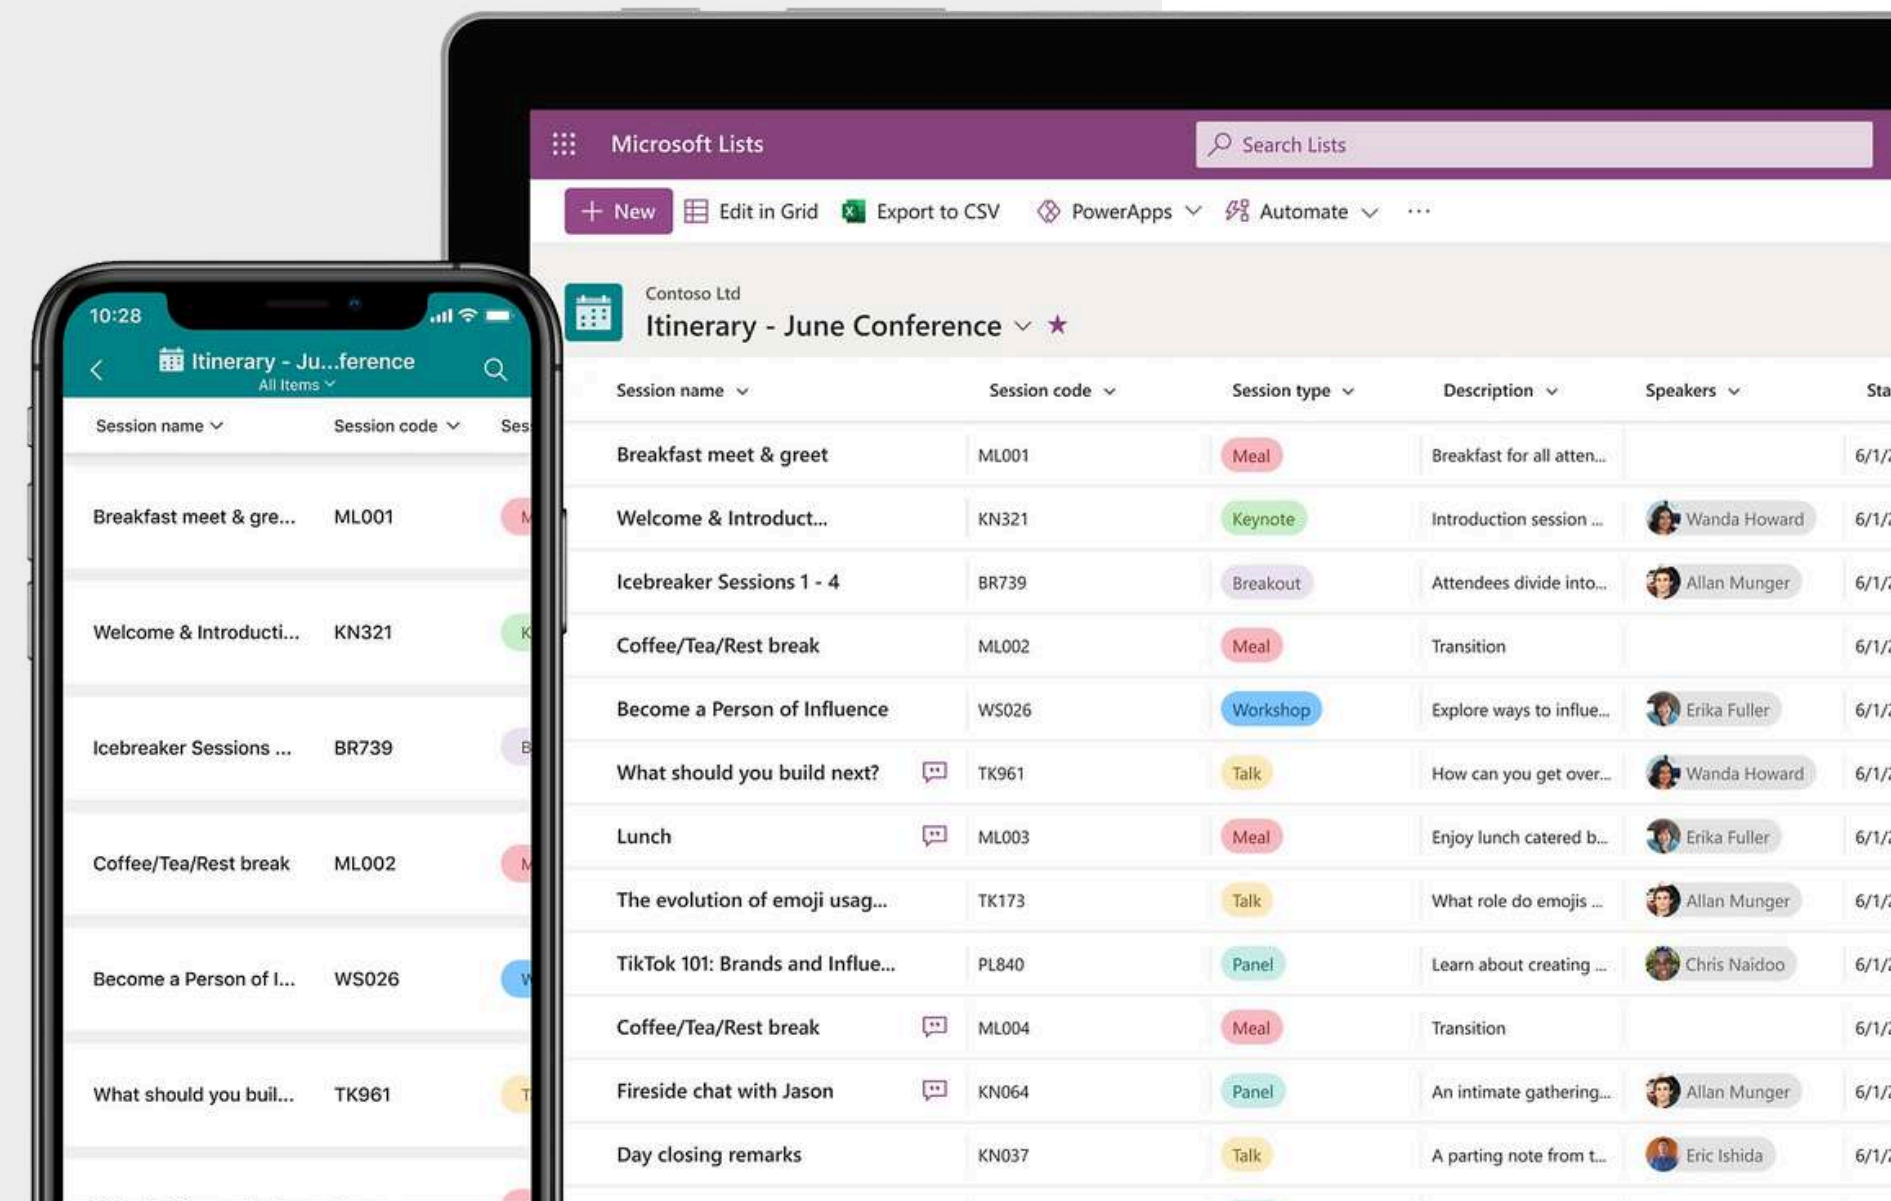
10:28

Itinerary - Ju...ference
All Items

| Session name | Session code | Ses |
|---|---|---|
| Breakfast meet & gre... | ML001 | M |
| Welcome & Introducti... | KN321 | K |
| Icebreaker Sessions ... | BR739 | B |
| Coffee/Tea/Rest break | ML002 | M |
| Become a Person of I... | WS026 | W |
| What should you buil... | TK961 | T |

Microsoft Lists

Search Lists

New   Edit in Grid   Export to CSV   PowerApps   Automate   ···

Contoso Ltd
Itinerary - June Conference

| Session name | Session code | Session type | Description | Speakers | Sta |
|---|---|---|---|---|---|
| Breakfast meet & greet | ML001 | Meal | Breakfast for all atten... | | 6/1/ |
| Welcome & Introduct... | KN321 | Keynote | Introduction session ... | Wanda Howard | 6/1/ |
| Icebreaker Sessions 1 - 4 | BR739 | Breakout | Attendees divide into... | Allan Munger | 6/1/ |
| Coffee/Tea/Rest break | ML002 | Meal | Transition | | 6/1/ |
| Become a Person of Influence | WS026 | Workshop | Explore ways to influe... | Erika Fuller | 6/1/ |
| What should you build next? | TK961 | Talk | How can you get over... | Wanda Howard | 6/1/ |
| Lunch | ML003 | Meal | Enjoy lunch catered b... | Erika Fuller | 6/1/ |
| The evolution of emoji usag... | TK173 | Talk | What role do emojis ... | Allan Munger | 6/1/ |
| TikTok 101: Brands and Influe... | PL840 | Panel | Learn about creating ... | Chris Naidoo | 6/1/ |
| Coffee/Tea/Rest break | ML004 | Meal | Transition | | 6/1/ |
| Fireside chat with Jason | KN064 | Panel | An intimate gathering... | Allan Munger | 6/1/ |
| Day closing remarks | KN037 | Talk | A parting note from t... | Eric Ishida | 6/1/ |